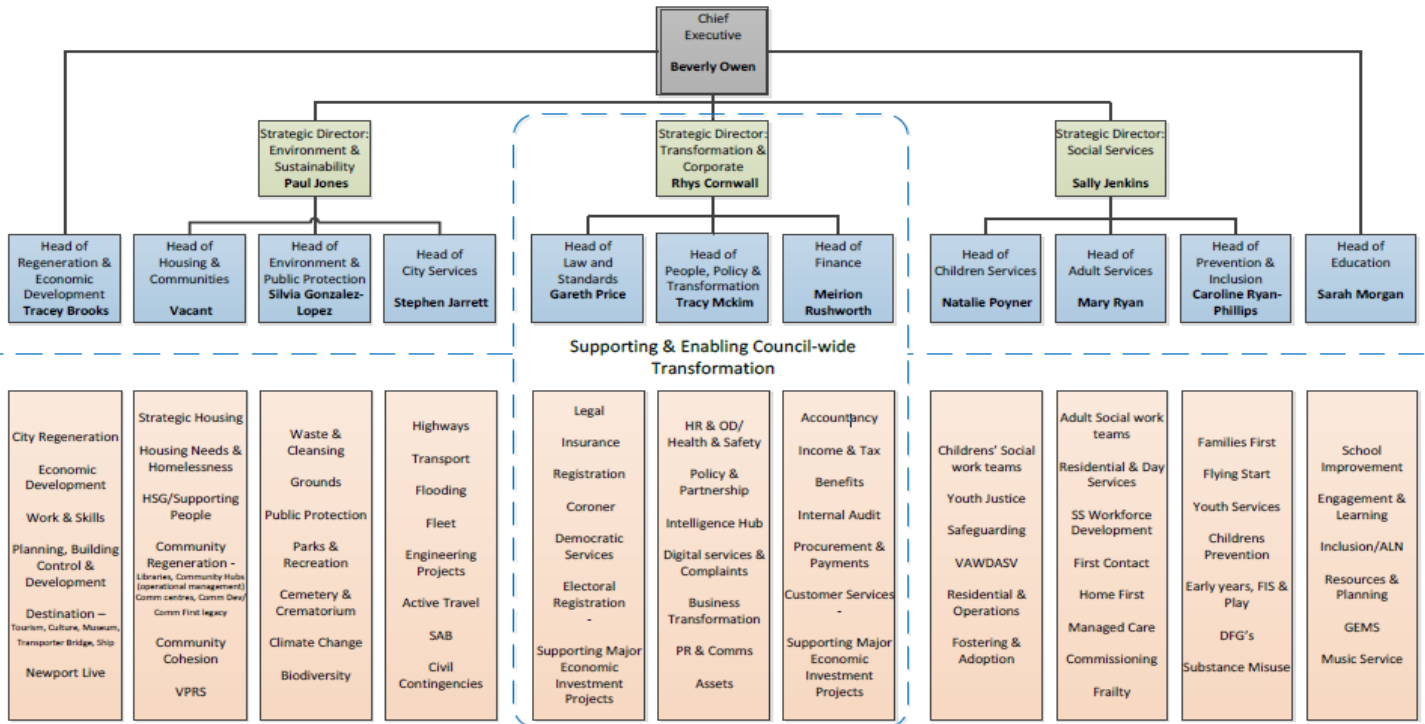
Chief Executive
**Beverly Owen**

Strategic Director: Environment & Sustainability
**Paul Jones**

Strategic Director: Transformation & Corporate
**Rhys Cornwall**

Strategic Director: Social Services
**Sally Jenkins**

Head of Regeneration & Economic Development
**Tracey Brooks**

Head of Housing & Communities
**Vacant**

Head of Environment & Public Protection
**Silvia Gonzalez-Lopez**

Head of City Services
**Stephen Jarrett**

Head of Law and Standards
**Gareth Price**

Head of People, Policy & Transformation
**Tracy Mckim**

Head of Finance
**Meirion Rushworth**

Head of Children Services
**Natalie Poyner**

Head of Adult Services
**Mary Ryan**

Head of Prevention & Inclusion
**Caroline Ryan-Phillips**

Head of Education
**Sarah Morgan**

Supporting & Enabling Council-wide Transformation

City Regeneration
Economic Development
Work & Skills
Planning, Building Control & Development
Destination – Tourism, Culture, Museum, Transporter Bridge, Ship
Newport Live

Strategic Housing
Housing Needs & Homelessness
HSG/Supporting People
Community Regeneration - Libraries, Community Hubs (operational management) Comm centres, Comm Dev/ Comm First legacy
Community Cohesion
VPRS

Waste & Cleansing
Grounds
Public Protection
Parks & Recreation
Cemetery & Crematorium
Climate Change
Biodiversity

Highways
Transport
Flooding
Fleet
Engineering Projects
Active Travel
SAB
Civil Contingencies

Legal
Insurance
Registration
Coroner
Democratic Services
Electoral Registration
-
Supporting Major Economic Investment Projects

HR & OD/ Health & Safety
Policy & Partnership
Intelligence Hub
Digital services & Complaints
Business Transformation
PR & Comms
Assets

Accountancy
Income & Tax
Benefits
Internal Audit
Procurement & Payments
Customer Services
-
Supporting Major Economic Investment Projects

Childrens' Social work teams
Youth Justice
Safeguarding
VAWDASV
Residential & Operations
Fostering & Adoption

Adult Social work teams
Residential & Day Services
SS Workforce Development
First Contact
Home First
Managed Care
Commissioning
Frailty

Families First
Flying Start
Youth Services
Childrens Prevention
Early years, FIS & Play
DFG's
Substance Misuse

School Improvement
Engagement & Learning
Inclusion/ALN
Resources & Planning
GEMS
Music Service